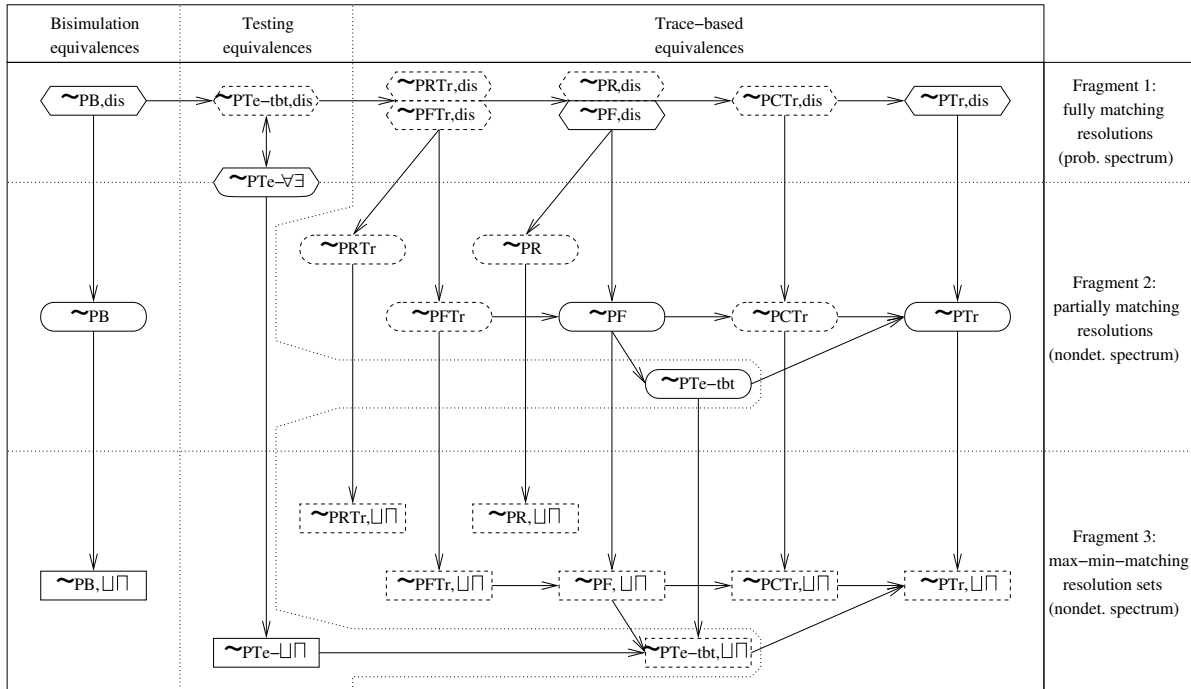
Bisimulation equivalences

Testing equivalences

Trace−based equivalences

$\sim_{PB,dis}$

$\sim_{PTe-tbt,dis}$

$\sim_{PRTr,dis}$

$\sim_{PFTr,dis}$

$\sim_{PR,dis}$

$\sim_{PF,dis}$

$\sim_{PCTr,dis}$

$\sim_{PTr,dis}$

Fragment 1: fully matching resolutions (prob. spectrum)

$\sim_{PTe-\forall\exists}$

$\sim_{PRTr}$

$\sim_{PR}$

$\sim_{PB}$

$\sim_{PFTr}$

$\sim_{PF}$

$\sim_{PCTr}$

$\sim_{PTr}$

Fragment 2: partially matching resolutions (nondet. spectrum)

$\sim_{PTe-tbt}$

$\sim_{PRTr,\sqcup\sqcap}$

$\sim_{PR,\sqcup\sqcap}$

Fragment 3: max−min−matching resolution sets (nondet. spectrum)

$\sim_{PB,\sqcup\sqcap}$

$\sim_{PFTr,\sqcup\sqcap}$

$\sim_{PF,\sqcup\sqcap}$

$\sim_{PCTr,\sqcup\sqcap}$

$\sim_{PTr,\sqcup\sqcap}$

$\sim_{PTe-\sqcup\sqcap}$

$\sim_{PTe-tbt,\sqcup\sqcap}$